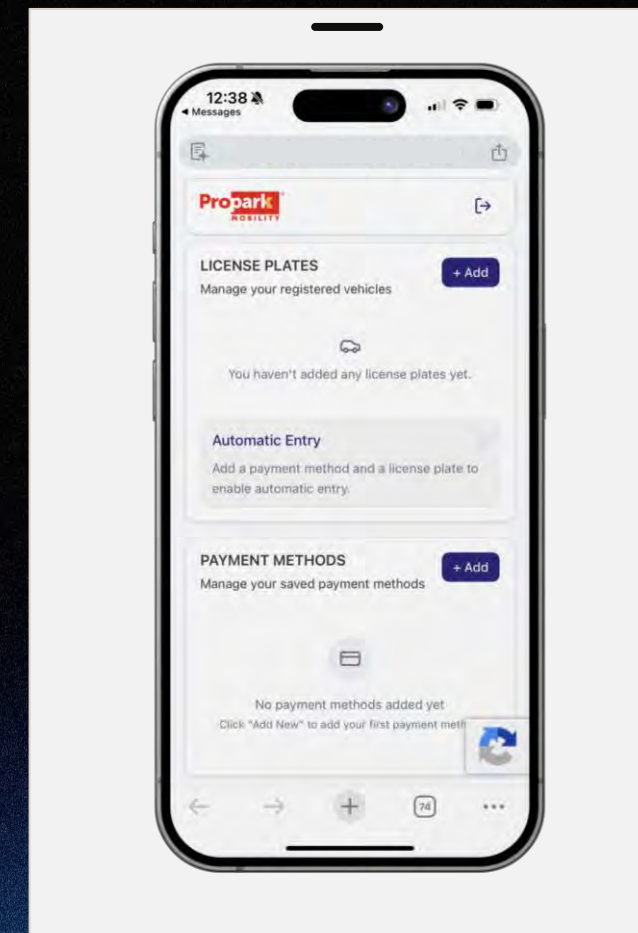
12:38
◂ Messages

Propark MOBILITY

LICENSE PLATES
Manage your registered vehicles
+ Add

You haven't added any license plates yet.

Automatic Entry
Add a payment method and a license plate to enable automatic entry.

PAYMENT METHODS
Manage your saved payment methods
+ Add

No payment methods added yet
Click "Add New" to add your first payment meth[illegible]

74